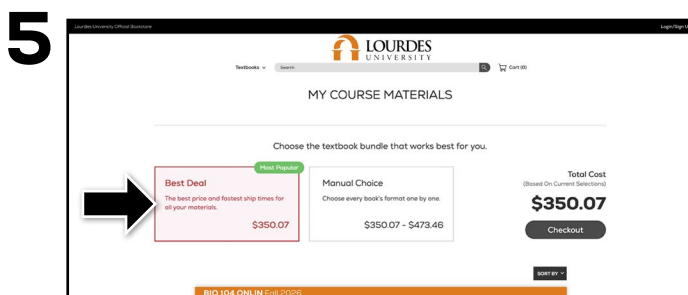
5

Lourdes University Official Bookstore

Login/Sign Up

LOURDES
UNIVERSITY

Textbooks

Search

Cart (0)

MY COURSE MATERIALS

Choose the textbook bundle that works best for you.

Most Popular

Best Deal

The best price and fastest ship times for all your materials.

$350.07

Manual Choice

Choose every book's format one by one.

$350.07 - $473.46

Total Cost

(Based On Current Selections)

$350.07

Checkout

SORT BY

BIO 104 ONLIN Fall 2026